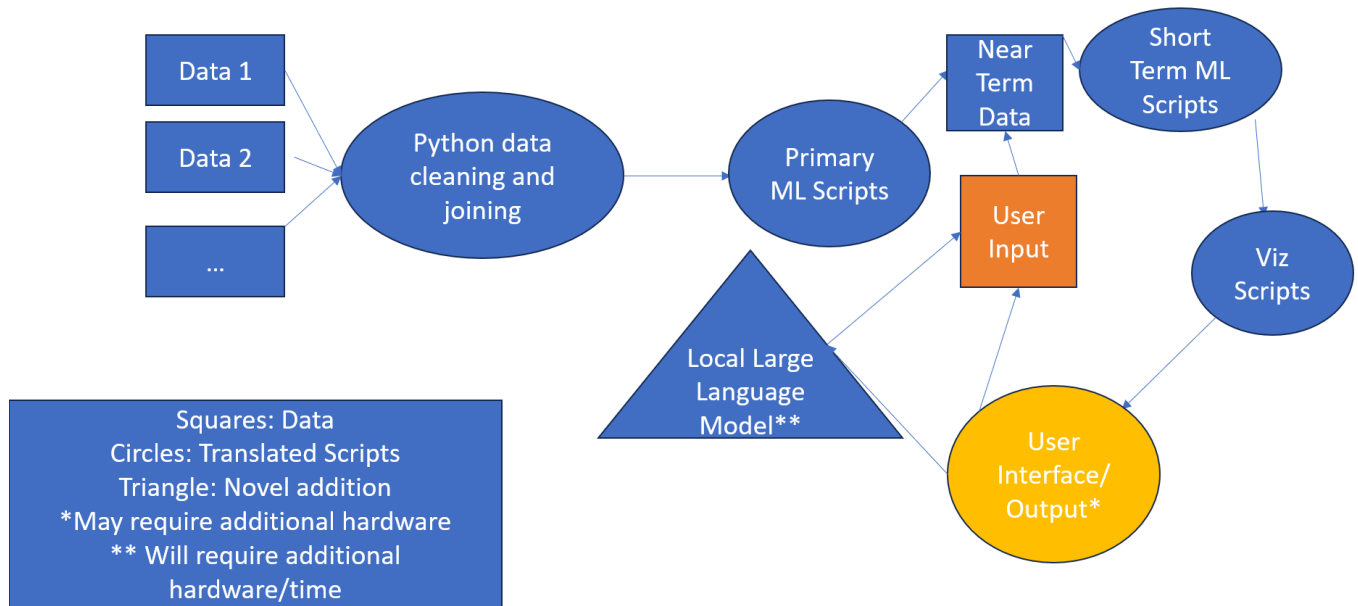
Data 1

Data 2

...

Python data cleaning and joining

Primary ML Scripts

Near Term Data

Short Term ML Scripts

User Input

Viz Scripts

Local Large Language Model**

User Interface/ Output*

Squares: Data
Circles: Translated Scripts
Triangle: Novel addition
*May require additional hardware
** Will require additional hardware/time